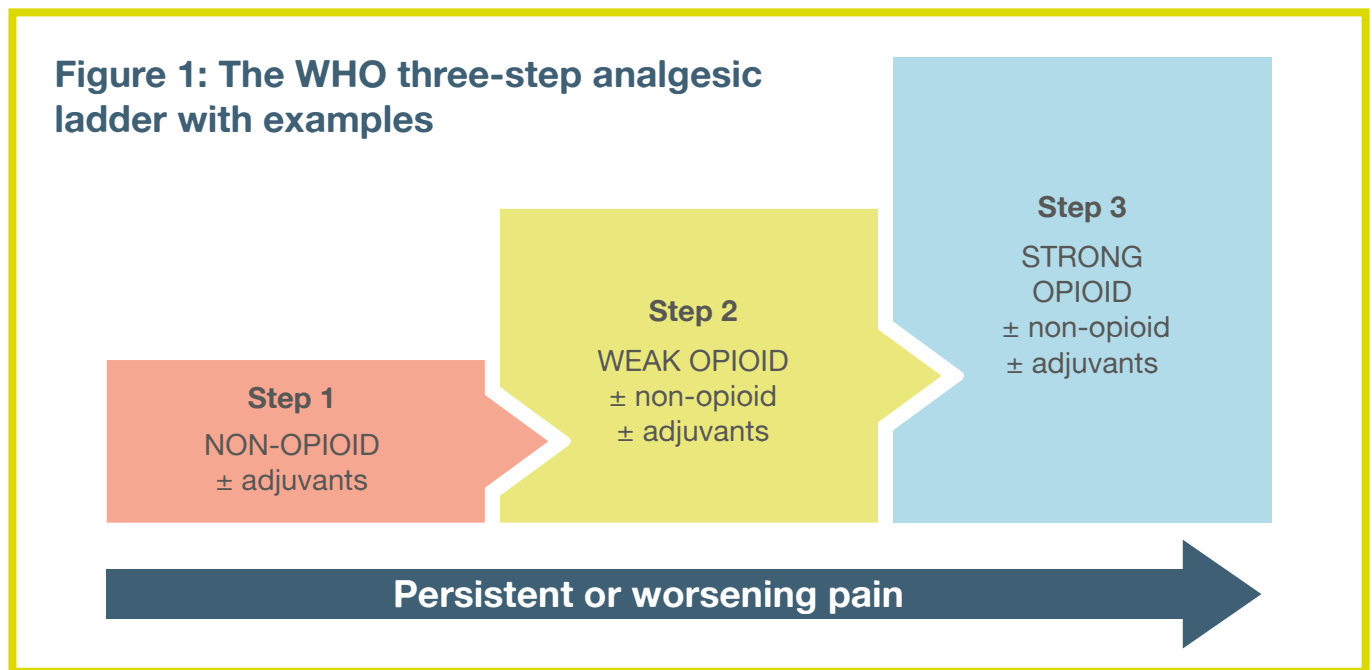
Figure 1: The WHO three-step analgesic ladder with examples

Step 1
NON-OPIOID
± adjuvants

Step 2
WEAK OPIOID
± non-opioid
± adjuvants

Step 3
STRONG OPIOID
± non-opioid
± adjuvants

Persistent or worsening pain